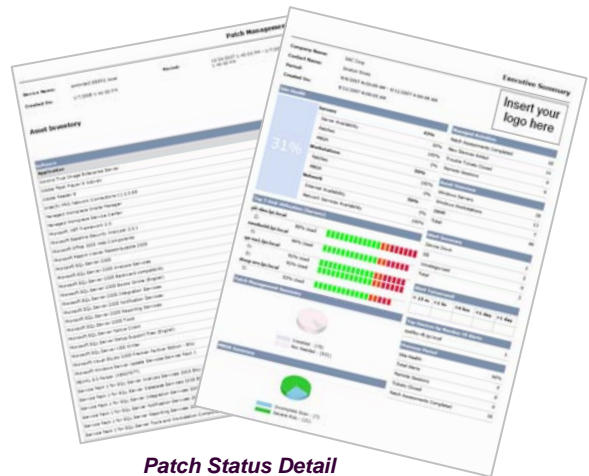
Patch Management

Device Name:

Created On:

Period:

Asset Inventory

Software

Application

Company Name:

Contact Name:

Period:

Created On:

Executive Summary

Insert your logo here

Site Health

31%

Servers

Workstations

Network

Managed Activities

Patch Management Summary

Alert Summary

Patch Status Detail